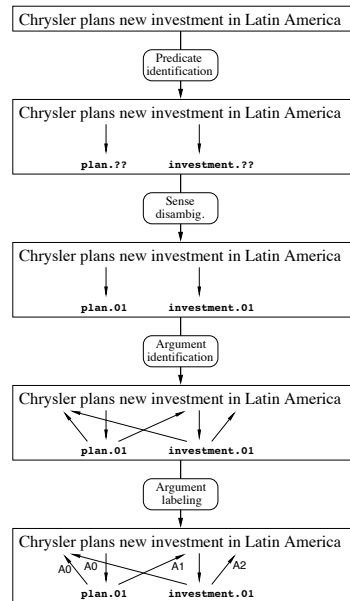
Chrysler plans new investment in Latin America

Predicate identification

Chrysler plans new investment in Latin America

plan.?? investment.??

Sense disambig.

Chrysler plans new investment in Latin America

plan.01 investment.01

Argument identification

Chrysler plans new investment in Latin America

plan.01 investment.01

Argument labeling

Chrysler plans new investment in Latin America

A0 A0 A1 A2

plan.01 investment.01